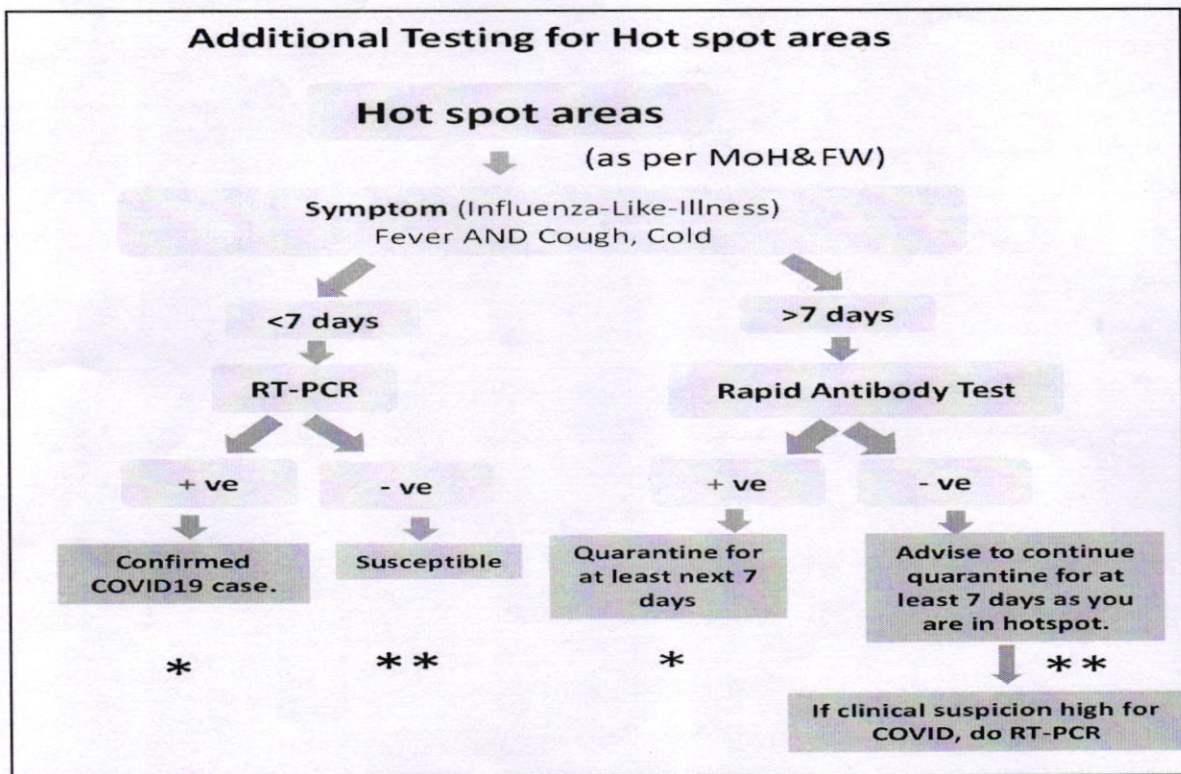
Additional Testing for Hot spot areas

Hot spot areas

(as per MoH&FW)

Symptom (Influenza-Like-Illness)
Fever AND Cough, Cold

<7 days

>7 days

RT-PCR

Rapid Antibody Test

+ ve

- ve

+ ve

- ve

Confirmed COVID19 case.

Susceptible

Quarantine for at least next 7 days

Advise to continue quarantine for at least 7 days as you are in hotspot.

*

**

*

**

If clinical suspicion high for COVID, do RT-PCR